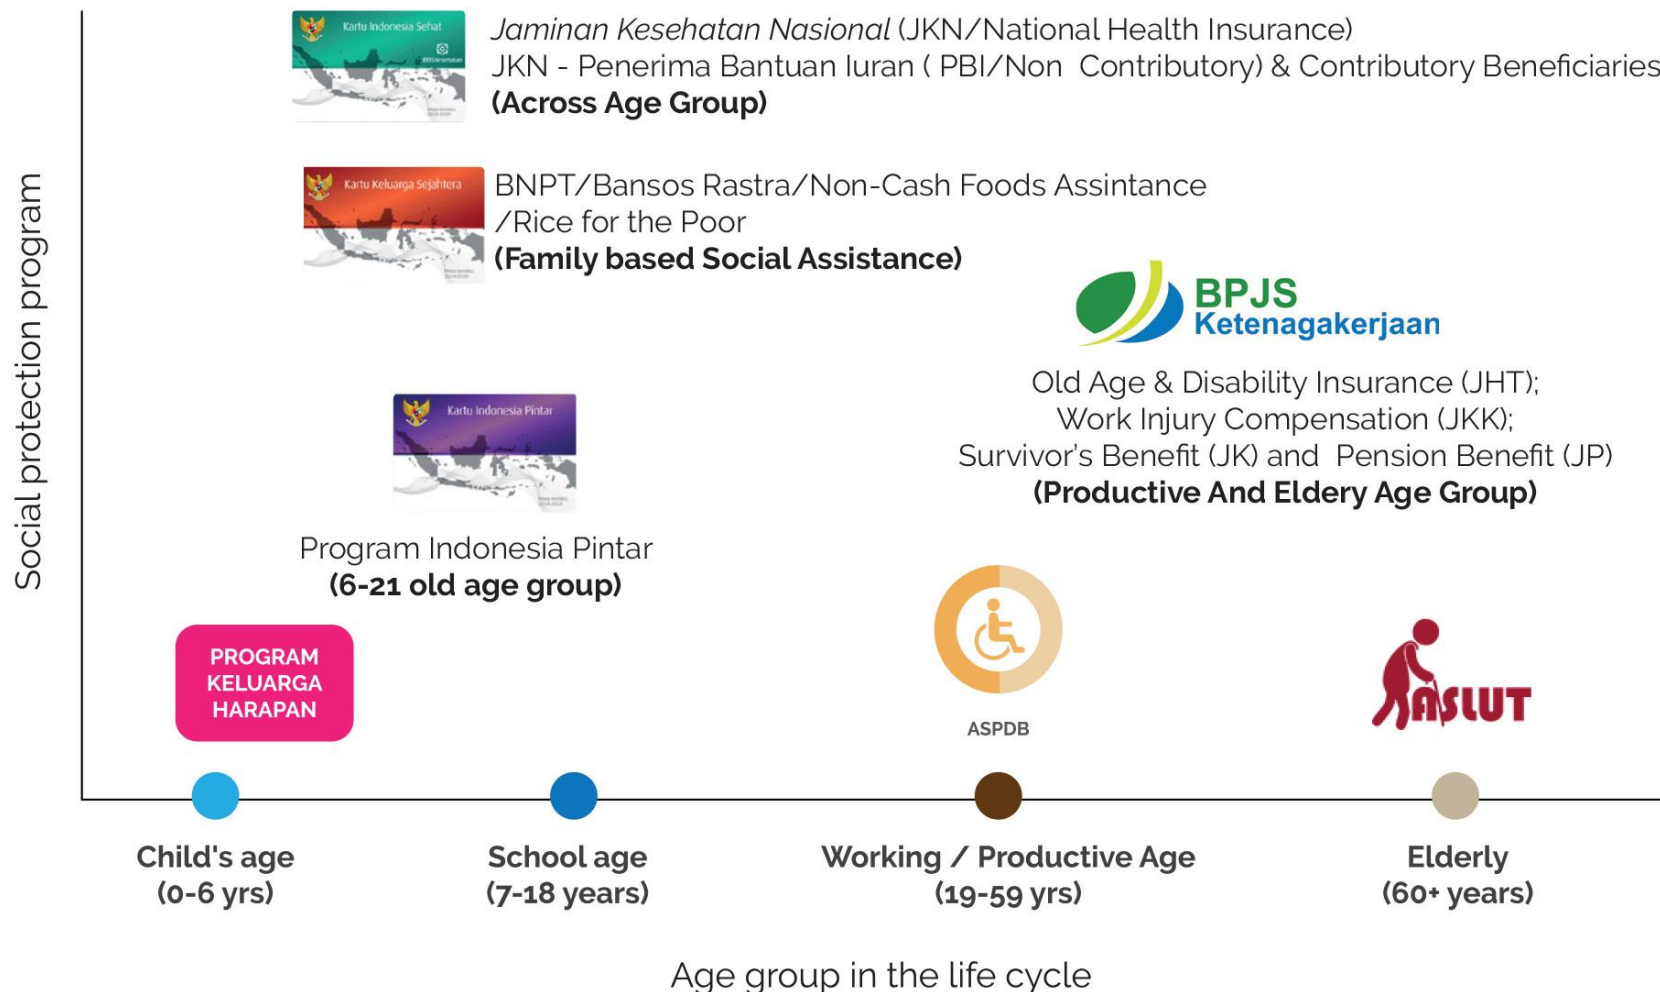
Social protection program

Kartu Indonesia Sehat

*Jaminan Kesehatan Nasional* (JKN/National Health Insurance)
JKN - Penerima Bantuan Iuran ( PBI/Non Contributory) & Contributory Beneficiaries
**(Across Age Group)**

Kartu Keluarga Sejahtera

BNPT/Bansos Rastra/Non-Cash Foods Assintance /Rice for the Poor
**(Family based Social Assistance)**

BPJS Ketenagakerjaan

Old Age & Disability Insurance (JHT);
Work Injury Compensation (JKK);
Survivor's Benefit (JK) and Pension Benefit (JP)
**(Productive And Eldery Age Group)**

Kartu Indonesia Pintar

Program Indonesia Pintar
**(6-21 old age group)**

PROGRAM KELUARGA HARAPAN

ASPDB

ASLUT

Child's age
(0-6 yrs)

School age
(7-18 years)

Working / Productive Age
(19-59 yrs)

Elderly
(60+ years)

Age group in the life cycle